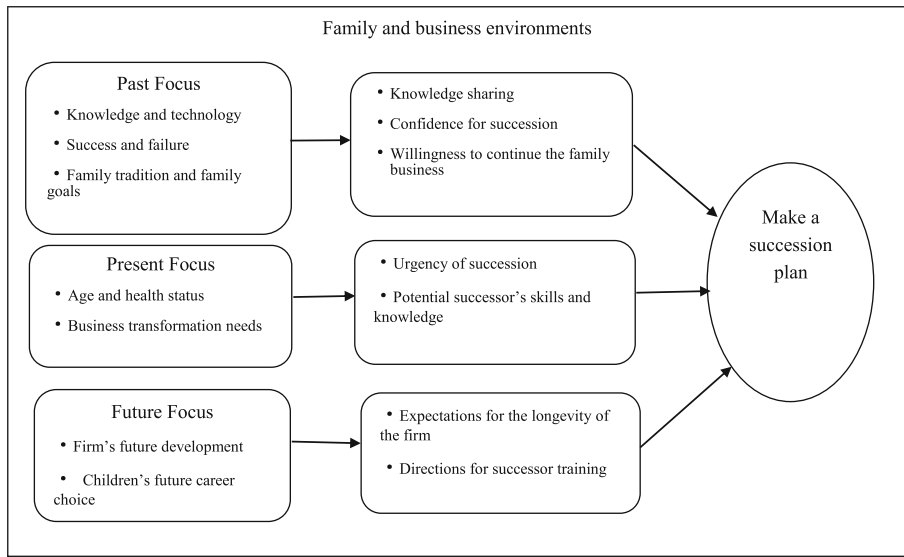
Family and business environments

Past Focus
• Knowledge and technology
• Success and failure
• Family tradition and family goals

• Knowledge sharing
• Confidence for succession
• Willingness to continue the family business

Present Focus
• Age and health status
• Business transformation needs

• Urgency of succession
• Potential successor's skills and knowledge

Future Focus
• Firm's future development
• Children's future career choice

• Expectations for the longevity of the firm
• Directions for successor training

Make a succession plan